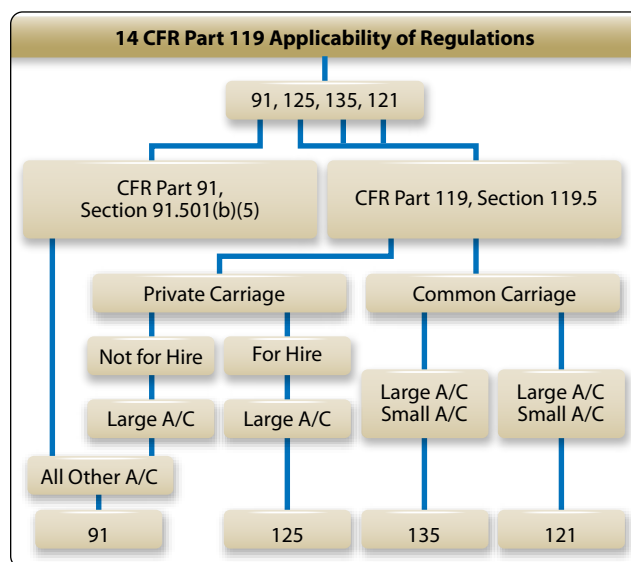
14 CFR Part 119 Applicability of Regulations

91, 125, 135, 121

CFR Part 91, Section 91.501(b)(5)

CFR Part 119, Section 119.5

Private Carriage

Common Carriage

Not for Hire

For Hire

Large A/C

Large A/C

Large A/C
Small A/C

Large A/C
Small A/C

All Other A/C

91

125

135

121